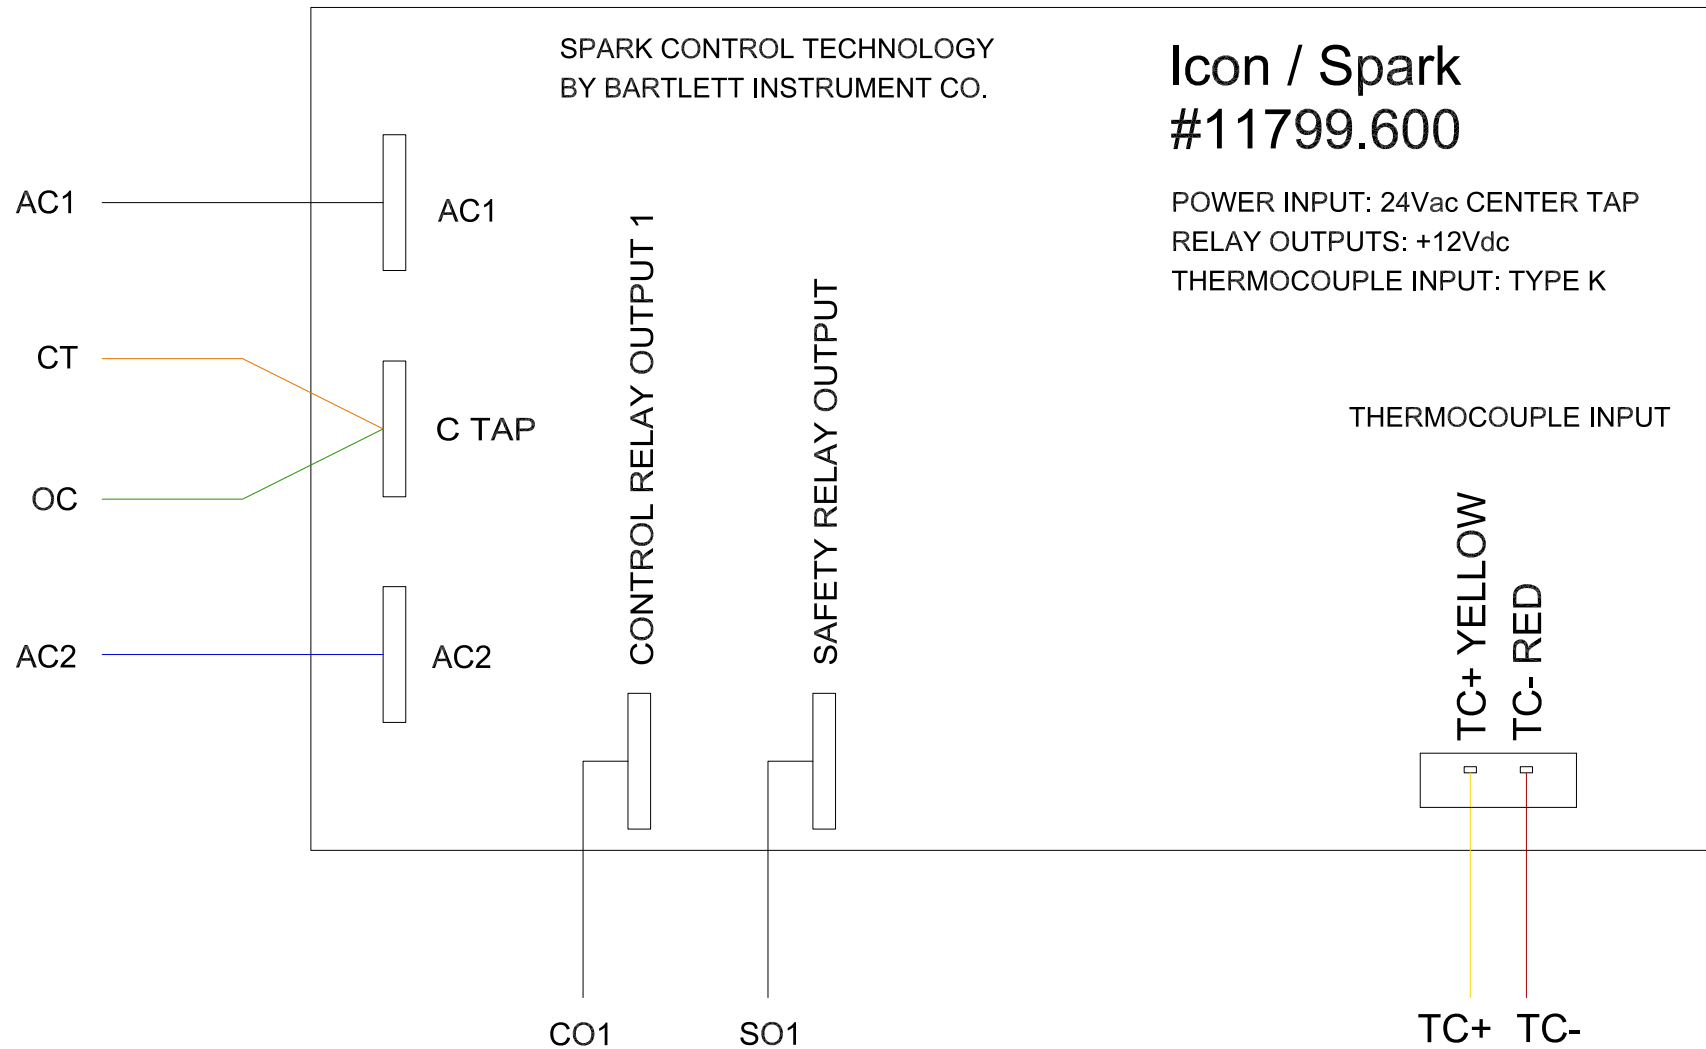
SPARK CONTROL TECHNOLOGY
BY BARTLETT INSTRUMENT CO.

Icon / Spark
#11799.600

POWER INPUT: 24Vac CENTER TAP
RELAY OUTPUTS: +12Vdc
THERMOCOUPLE INPUT: TYPE K

AC1

AC1

CT

C TAP

OC

AC2

AC2

CONTROL RELAY OUTPUT 1

SAFETY RELAY OUTPUT

THERMOCOUPLE INPUT

TC+ YELLOW

TC- RED

CO1

SO1

TC+ TC-